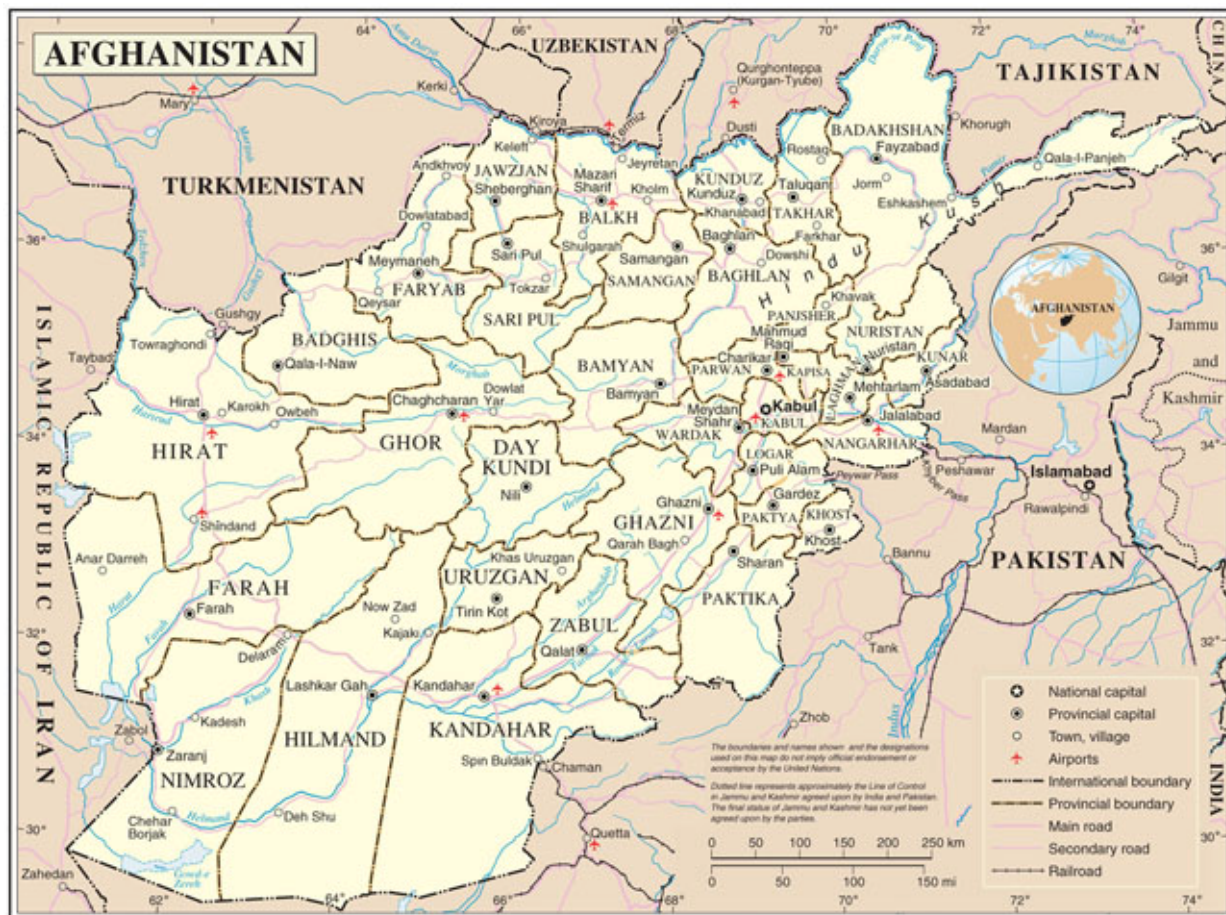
AFGHANISTAN

UZBEKISTAN
TAJIKISTAN
TURKMENISTAN
ISLAMIC REPUBLIC OF IRAN
PAKISTAN
CHINA
INDIA

64° 66° 68° 70° 72° 74°
36° 34° 32° 30°

Amu Darya
Mary
Kerki
Kiroya
Termiz
Qurghonteppa (Kurgan-Tyube)
Dusti
Khorugh
Qala-I-Panjeh
Keleft
Andkhvoy
JAWZJAN
Sheberghan
Mazari Sharif
Jeyretan
Kholm
BALKH
KUNDUZ
Kunduz
Khanabad
Taluqan
TAKHAR
Rostaq
BADAKHSHAN
Fayzabad
Jorm
Eshkashem
Hindu Kush
Dowlatabad
Shulgarah
Sari Pul
Samangan
SAMANGAN
Baghlan
BAGHLAN
Dowshi
Farkhar
Meymaneh
FARYAB
Qeysar
Tokzar
SARI PUL
Khavak
PANJSHER
NURISTAN
Nuristan
Mahmud Raqi
KUNAR
Asadabad
Gilgit
Gushgy
BADGHIS
Qala-I-Naw
Towraghondi
Taybad
Murghab
Dowlat Yar
BAMYAN
Bamyan
PARWAN
Charikar
KAPISA
LAGHMAN
Mehtarlam
Hirat
Karokh
Owbeh
Chaghcharan
Harirud
Meydan Shahr
Kabul
KABUL
Jalalabad
NANGARHAR
Mardan
Jammu and Kashmir
HIRAT
GHOR
DAY KUNDI
Nili
WARDAK
LOGAR
Puli Alam
Peshawar
Khyber Pass
Peywar Pass
Islamabad
Rawalpindi
Shindand
Helmand
Ghazni
GHAZNI
Qarah Bagh
Gardez
PAKTYA
KHOST
Khost
Bannu
Anar Darreh
Khas Uruzgan
URUZGAN
Tirin Kot
Sharan
PAKTIKA
FARAH
Farah
Now Zad
Kajaki
ZABUL
Qalat
Arghandab
Delaram
Lashkar Gah
Kandahar
Tank
Zhob
Indus
Kadesh
Zabol
Zaranj
HILMAND
KANDAHAR
NIMROZ
Spin Buldak
Chaman
Chehar Borjak
Deh Shu
Gowd-e Zereh
Quetta
Zahedan

The boundaries and names shown and the designations used on this map do not imply official endorsement or acceptance by the United Nations.

Dotted line represents approximately the Line of Control in Jammu and Kashmir agreed upon by India and Pakistan. The final status of Jammu and Kashmir has not yet been agreed upon by the parties.

0 50 100 150 200 250 km
0 50 100 150 mi

National capital
Provincial capital
Town, village
Airports
International boundary
Provincial boundary
Main road
Secondary road
Railroad

AFGHANISTAN